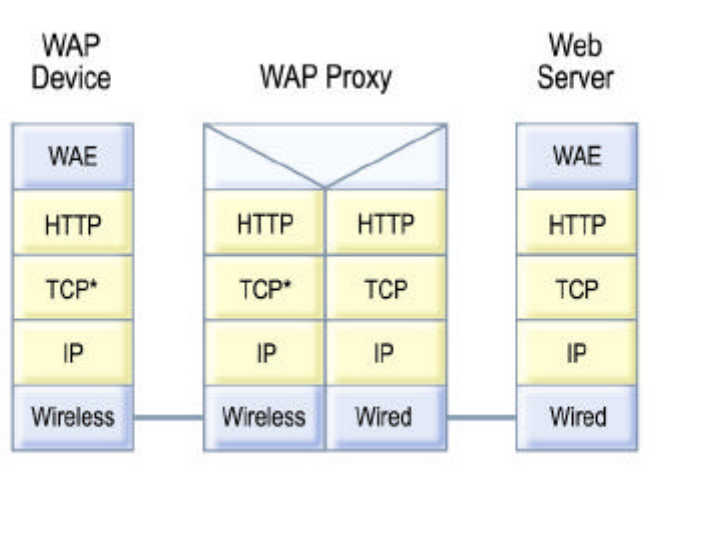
WAP Device

WAP Proxy

Web Server

| WAP Device |
|---|
| WAE |
| HTTP |
| TCP* |
| IP |
| Wireless |

| WAP Proxy | |
|---|---|
| HTTP | HTTP |
| TCP* | TCP |
| IP | IP |
| Wireless | Wired |

| Web Server |
|---|
| WAE |
| HTTP |
| TCP |
| IP |
| Wired |